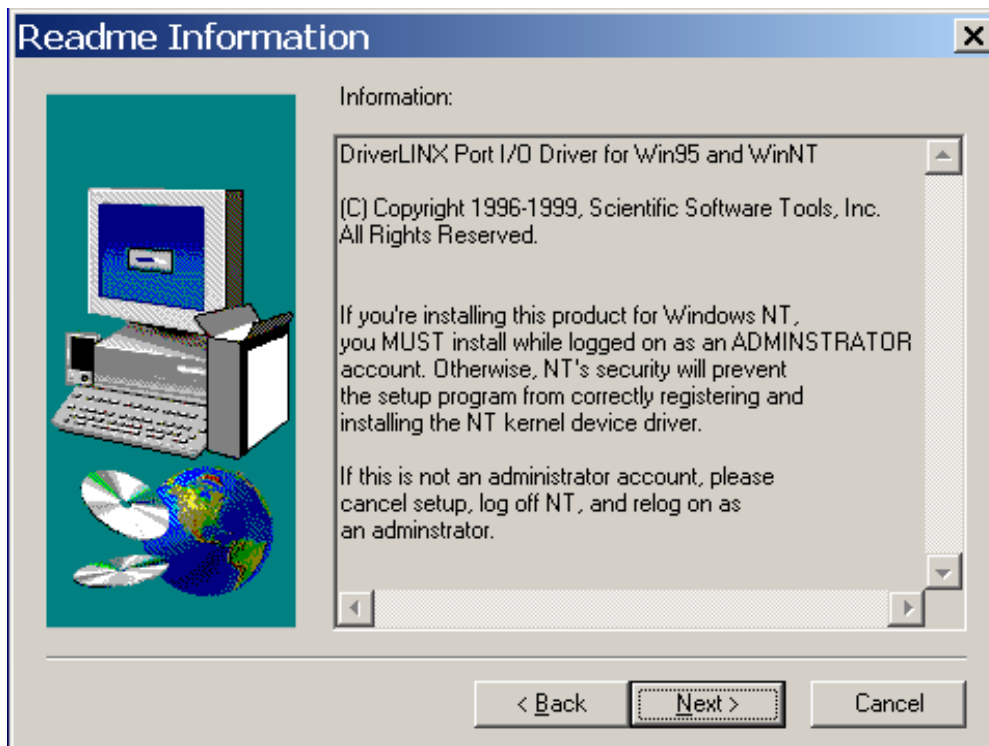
Readme Information

Information:

DriverLINX Port I/O Driver for Win95 and WinNT

(C) Copyright 1996-1999, Scientific Software Tools, Inc.
All Rights Reserved.

If you're installing this product for Windows NT, you MUST install while logged on as an ADMINSTRATOR account. Otherwise, NT's security will prevent the setup program from correctly registering and installing the NT kernel device driver.

If this is not an administrator account, please cancel setup, log off NT, and relog on as an adminstrator.

< Back
Next >
Cancel